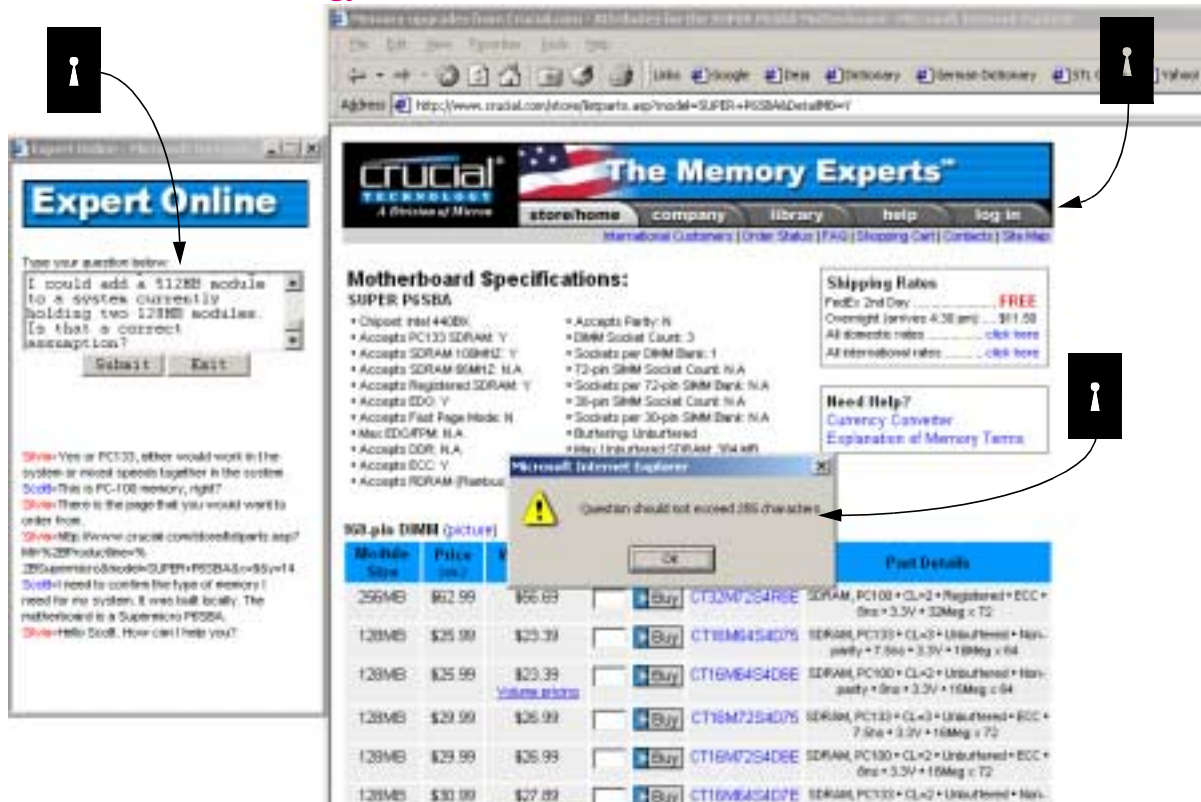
Expert Online - Microsoft Internet Explorer

Expert Online

Type your question below:

I could add a 512MB module to a system currently holding two 128MB modules. Is that a correct assumption?

Submit Exit

Silvia>Yes or PC133, either would work in the system or mixed speeds together in the system.
Scott>This is PC-100 memory, right?
Silvia>There is the page that you would want to order from.
Silvia>http://www.crucial.com/store/listparts.asp?Mfr%2EProductline=%2ESupermicro&model=SUPER+P6SBA&cc=US&v=14
Scott>I need to confirm the type of memory I need for my system. It was built locally. The motherboard is a Supermicro P6SBA.
Silvia>Hello Scott. How can I help you?

Memory upgrades from Crucial.com - All modules for the SUPER P6SBA Motherboard - Microsoft Internet Explorer

File Edit View Favorites Tools Help

Links Google Dejo Dictionary German Dictionary STL Yahoo!

Address http://www.crucial.com/store/listparts.asp?model=SUPER+P6SBA&DetailMID=Y

crucial TECHNOLOGY A Division of Micron

The Memory Experts™

store/home company library help log in

International Customers | Order Status | FAQ | Shopping Cart | Contacts | Site Map

Motherboard Specifications:
SUPER P6SBA

• Chipset: Intel 440BX
• Accepts PC133 SDRAM: Y
• Accepts SDRAM 100MHZ: Y
• Accepts SDRAM 66MHZ: N.A
• Accepts Registered SDRAM: Y
• Accepts EDO: Y
• Accepts Fast Page Mode: N
• Mac EDO/FPM: N.A
• Accepts DDR: N.A
• Accepts ECC: Y
• Accepts RDRAM (Rambus

• Accepts Parity: N
• DIMM Socket Count: 3
• Sockets per DIMM Bank: 1
• 72-pin SIMM Socket Count: N.A
• Sockets per 72-pin SIMM Bank: N.A
• 30-pin SIMM Socket Count: N.A
• Sockets per 30-pin SIMM Bank: N.A
• Buffering: Unbuffered
• Max Unbuffered SDRAM: 384 MB

Shipping Rates
FedEx 2nd Day ........ FREE
Overnight (arrives 4:30 pm) .... $11.50
All domestic rates ........ click here
All international rates ........ click here

Need Help?
Currency Converter
Explanation of Memory Terms

Microsoft Internet Explorer

Question should not exceed 255 characters!

OK

168-pin DIMM (picture)

| Module Size | Price | | | | | Part Details |
|---|---|---|---|---|---|---|
| 256MB | $62.99 | $56.69 | | Buy | CT32M72S4R8E | SDRAM, PC100 • CL=2 • Registered • ECC • 8ns • 3.3V • 32Meg x 72 |
| 128MB | $25.99 | $23.39 | | Buy | CT16M64S4D75 | SDRAM, PC133 • CL=3 • Unbuffered • Non-parity • 7.5ns • 3.3V • 16Meg x 64 |
| 128MB | $25.99 | $23.39 Volume pricing | | Buy | CT16M64S4D8E | SDRAM, PC100 • CL=2 • Unbuffered • Non-parity • 8ns • 3.3V • 16Meg x 64 |
| 128MB | $29.99 | $26.99 | | Buy | CT16M72S4D75 | SDRAM, PC133 • CL=3 • Unbuffered • ECC • 7.5ns • 3.3V • 16Meg x 72 |
| 128MB | $29.99 | $26.99 | | Buy | CT16M72S4D8E | SDRAM, PC100 • CL=2 • Unbuffered • ECC • 8ns • 3.3V • 16Meg x 72 |
| 128MB | $30.99 | $27.89 | | Buy | CT16M64S4D7E | SDRAM, PC133 • CL=2 • Unbuffered • Non- |